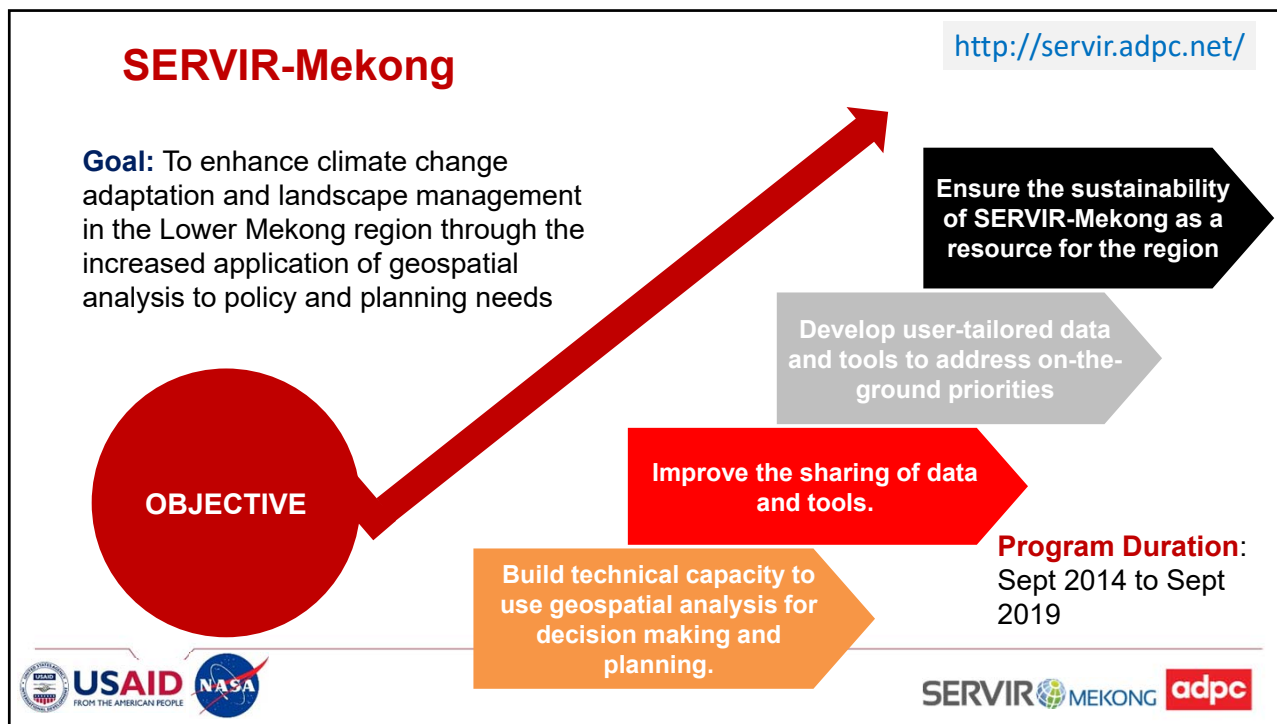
SERVIR-Mekong

http://servir.adpc.net/

Goal: To enhance climate change adaptation and landscape management in the Lower Mekong region through the increased application of geospatial analysis to policy and planning needs

Ensure the sustainability of SERVIR-Mekong as a resource for the region

Develop user-tailored data and tools to address on-the-ground priorities

Improve the sharing of data and tools.

OBJECTIVE

Build technical capacity to use geospatial analysis for decision making and planning.

Program Duration: Sept 2014 to Sept 2019

USAID FROM THE AMERICAN PEOPLE NASA

SERVIR MEKONG adpc